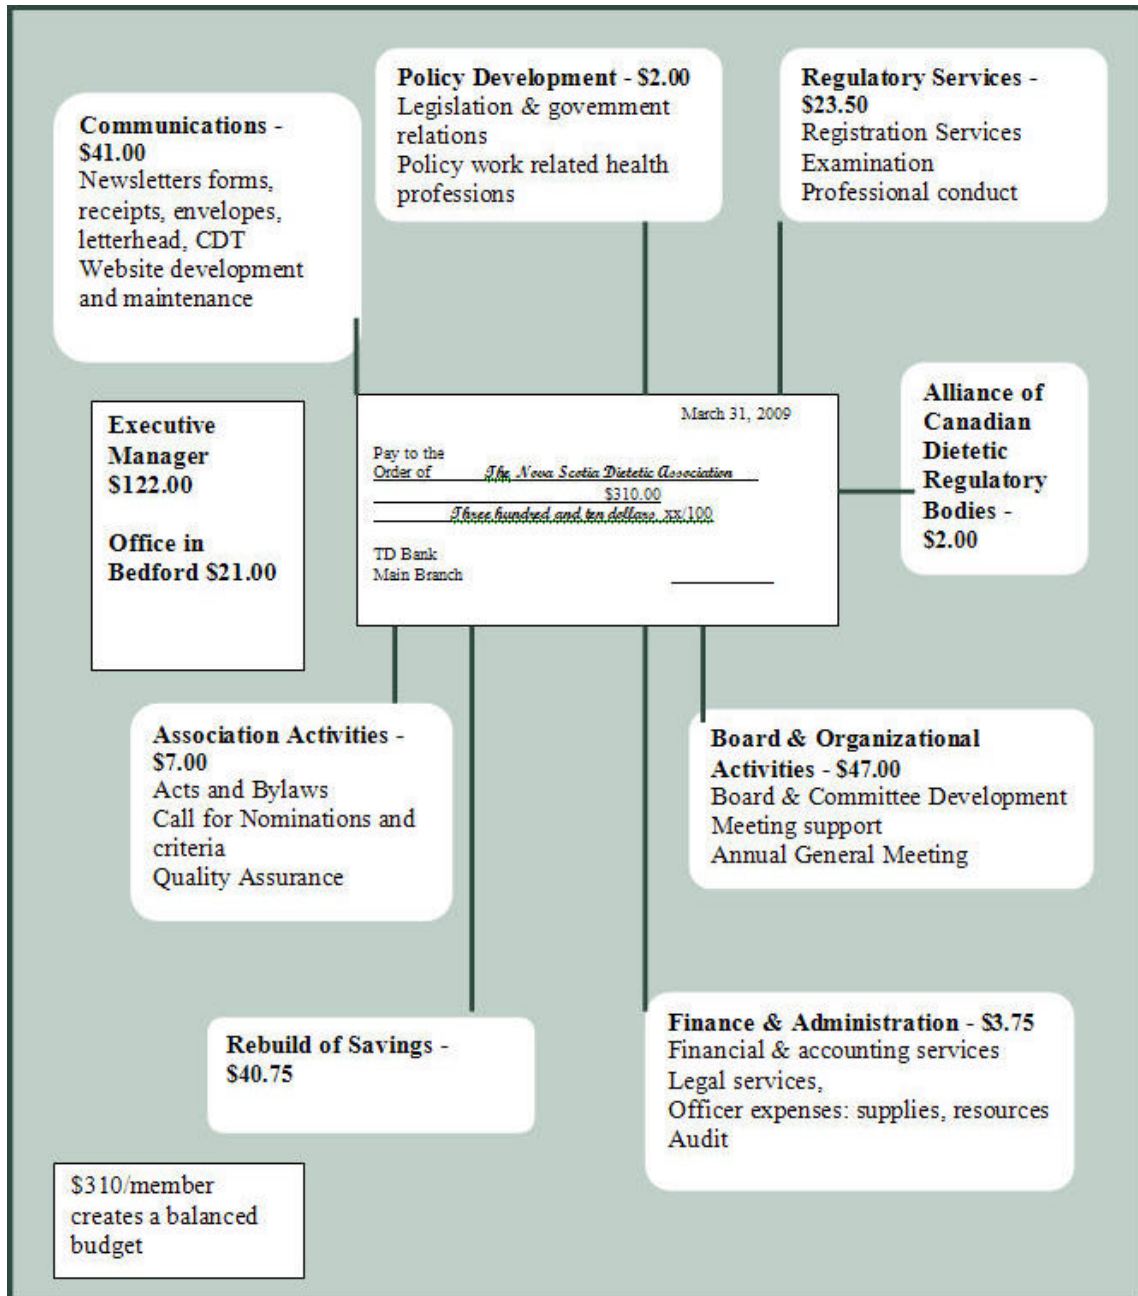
Policy Development - $2.00
Legislation & government relations
Policy work related health professions

Regulatory Services - $23.50
Registration Services
Examination
Professional conduct

Communications - $41.00
Newsletters forms, receipts, envelopes, letterhead, CDT
Website development and maintenance

Executive Manager $122.00

Office in Bedford $21.00

March 31, 2009
Pay to the Order of The Nova Scotia Dietetic Association
$310.00
Three hundred and ten dollars xx/100
TD Bank
Main Branch

Alliance of Canadian Dietetic Regulatory Bodies - $2.00

Association Activities - $7.00
Acts and Bylaws
Call for Nominations and criteria
Quality Assurance

Board & Organizational Activities - $47.00
Board & Committee Development
Meeting support
Annual General Meeting

Rebuild of Savings - $40.75

Finance & Administration - $3.75
Financial & accounting services
Legal services,
Officer expenses: supplies, resources
Audit

$310/member creates a balanced budget